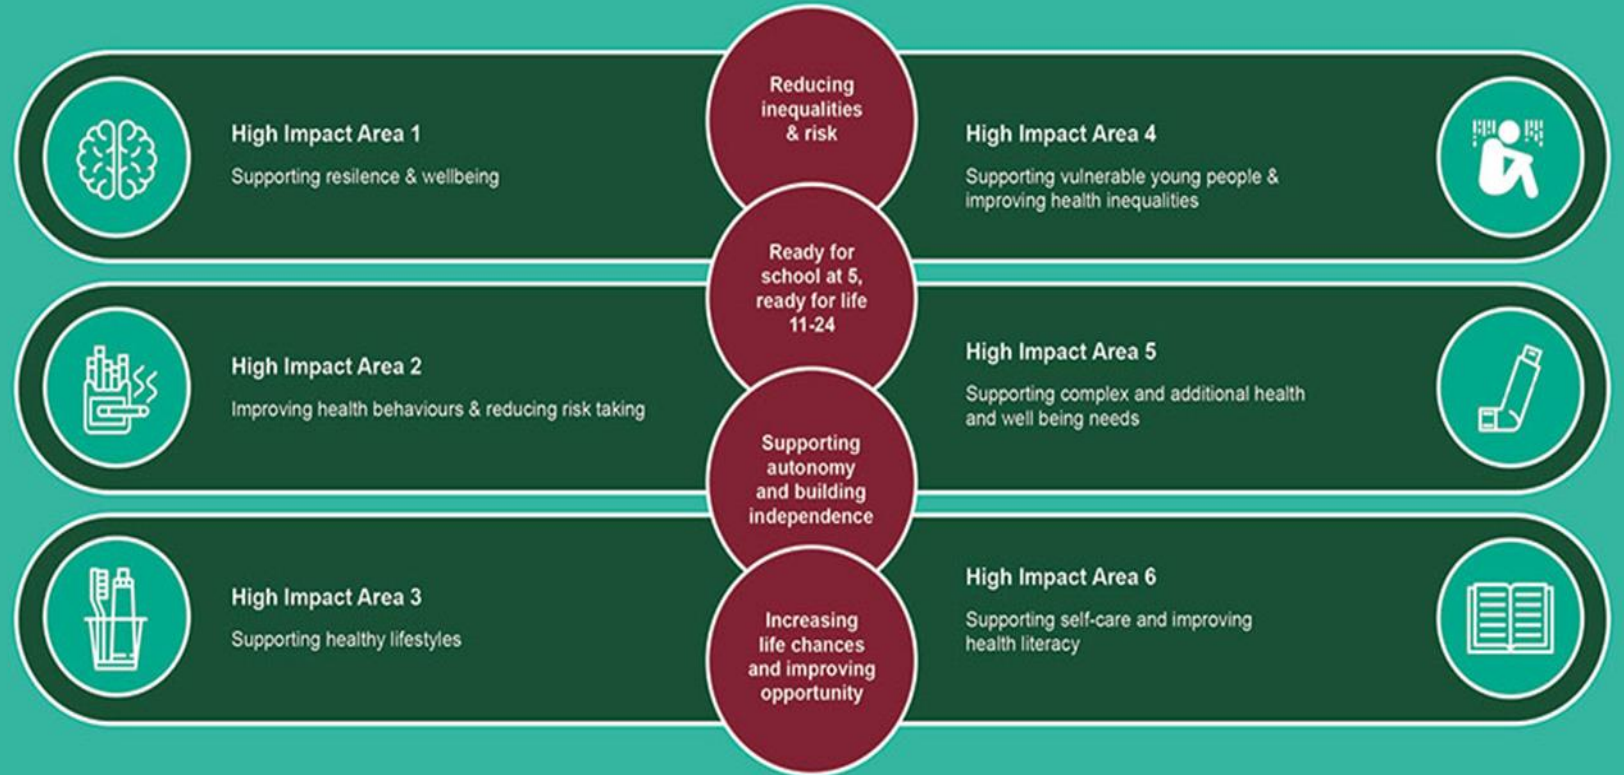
High Impact Area 1

Supporting resilence & wellbeing

Reducing inequalities & risk

High Impact Area 4

Supporting vulnerable young people & improving health inequalities

Ready for school at 5, ready for life 11-24

High Impact Area 2

Improving health behaviours & reducing risk taking

High Impact Area 5

Supporting complex and additional health and well being needs

Supporting autonomy and building independence

High Impact Area 3

Supporting healthy lifestyles

Increasing life chances and improving opportunity

High Impact Area 6

Supporting self-care and improving health literacy